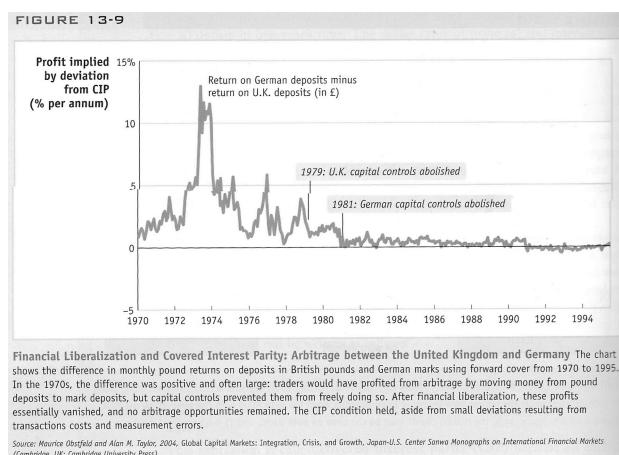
FIGURE 13-9

Profit implied by deviation from CIP (% per annum)

15%

10

5

0

−5

Return on German deposits minus return on U.K. deposits (in £)

1979: U.K. capital controls abolished

1981: German capital controls abolished

1970 1972 1974 1976 1978 1980 1982 1984 1986 1988 1990 1992 1994

Financial Liberalization and Covered Interest Parity: Arbitrage between the United Kingdom and Germany The chart shows the difference in monthly pound returns on deposits in British pounds and German marks using forward cover from 1970 to 1995. In the 1970s, the difference was positive and often large: traders would have profited from arbitrage by moving money from pound deposits to mark deposits, but capital controls prevented them from freely doing so. After financial liberalization, these profits essentially vanished, and no arbitrage opportunities remained. The CIP condition held, aside from small deviations resulting from transactions costs and measurement errors.

Source: Maurice Obstfeld and Alan M. Taylor, 2004, Global Capital Markets: Integration, Crisis, and Growth, Japan-U.S. Center Sanwa Monographs on International Financial Markets (Cambridge, UK: Cambridge University Press).